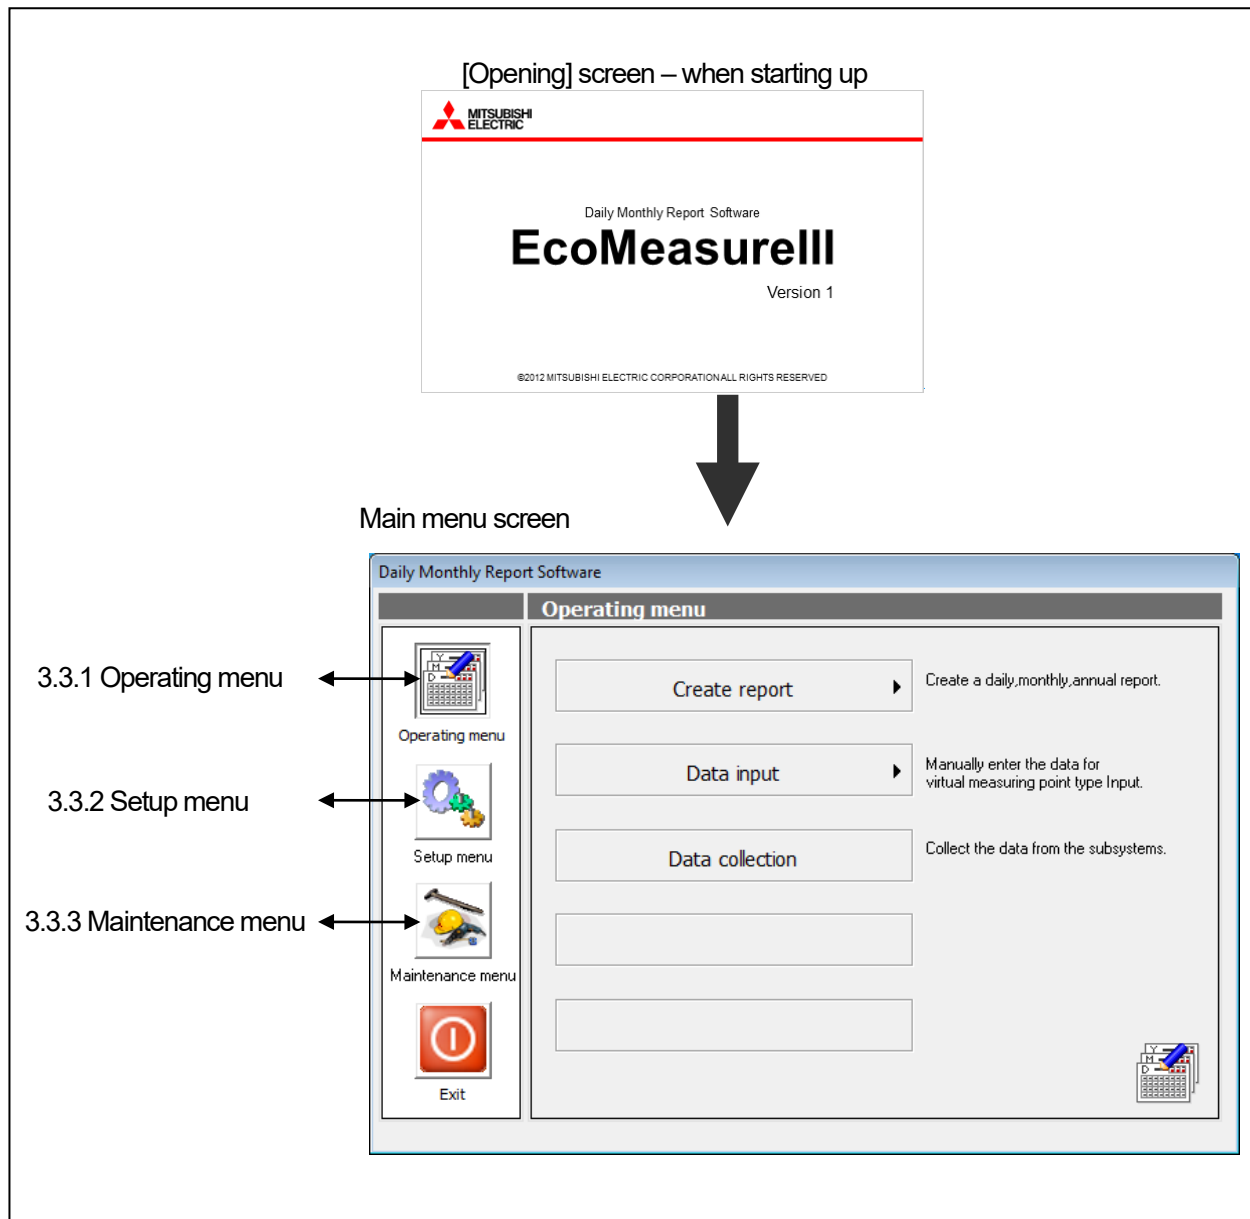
[Opening] screen – when starting up

MITSUBISHI ELECTRIC

Daily Monthly Report Software

EcoMeasureIII

Version 1

©2012 MITSUBISHI ELECTRIC CORPORATIONALL RIGHTS RESERVED

Main menu screen

Daily Monthly Report Software

Operating menu

3.3.1 Operating menu

Operating menu

3.3.2 Setup menu

Setup menu

3.3.3 Maintenance menu

Maintenance menu

Exit

Create report

Create a daily,monthly,annual report.

Data input

Manually enter the data for virtual measuring point type Input.

Data collection

Collect the data from the subsystems.

Y M D